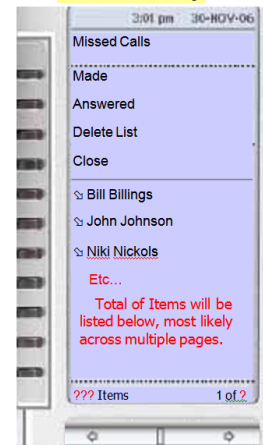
3:01 pm 30-NOV-06

Missed Calls

Made

Answered

Delete List

Close

Bill Billings

John Johnson

Niki Nickols

Etc...

Total of Items will be listed below, most likely across multiple pages.

??? Items 1 of ?